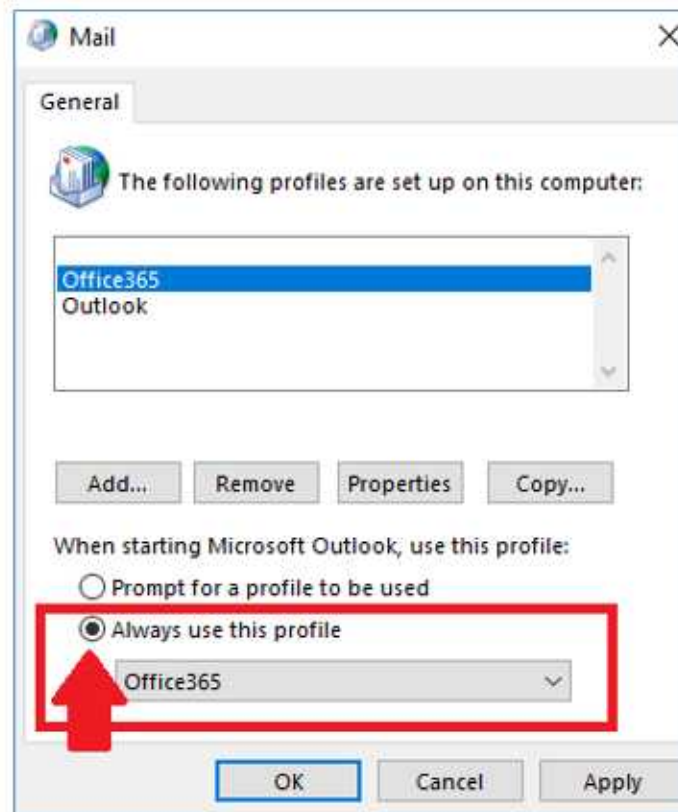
Mail

General

The following profiles are set up on this computer:

Office365
Outlook

Add...
Remove
Properties
Copy...

When starting Microsoft Outlook, use this profile:

Prompt for a profile to be used

Always use this profile

Office365

OK
Cancel
Apply